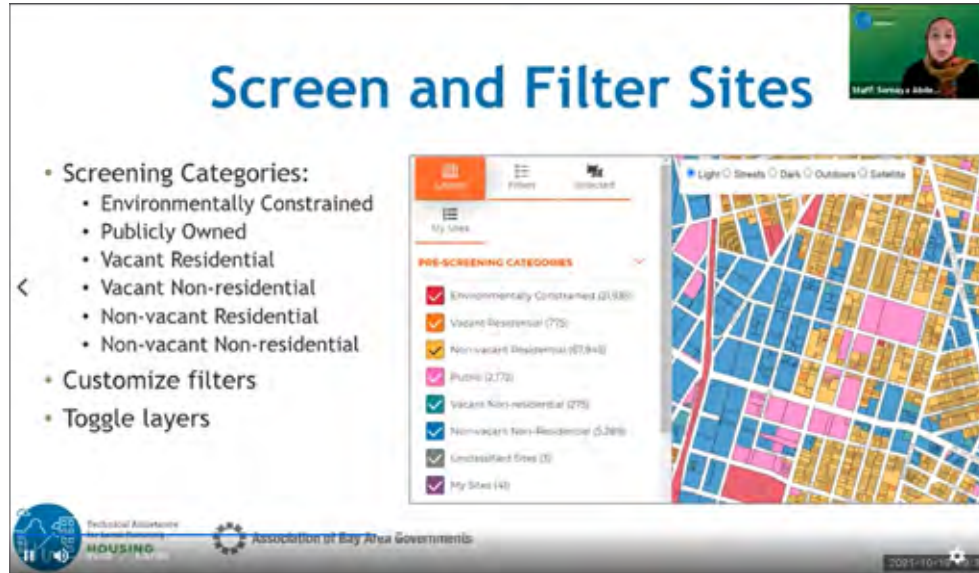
Screen and Filter Sites

Staff: Somaya Abde...

- Screening Categories:
  - Environmentally Constrained
  - Publicly Owned
  - Vacant Residential
  - Vacant Non-residential
  - Non-vacant Residential
  - Non-vacant Non-residential
- Customize filters
- Toggle layers

Layers | Filters | Selected

My Sites

Light Streets Dark Outdoors Satellite

PRE-SCREENING CATEGORIES

Environmentally Constrained (21,930)
Vacant Residential (775)
Non-vacant Residential (67,940)
Public (2,772)
Vacant Non-residential (275)
Non-vacant Non-Residential (5,269)
Unclassified Sites (3)
My Sites (4)

Technical Assistance for Local Planning
HOUSING

Association of Bay Area Governments

2021-10-1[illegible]